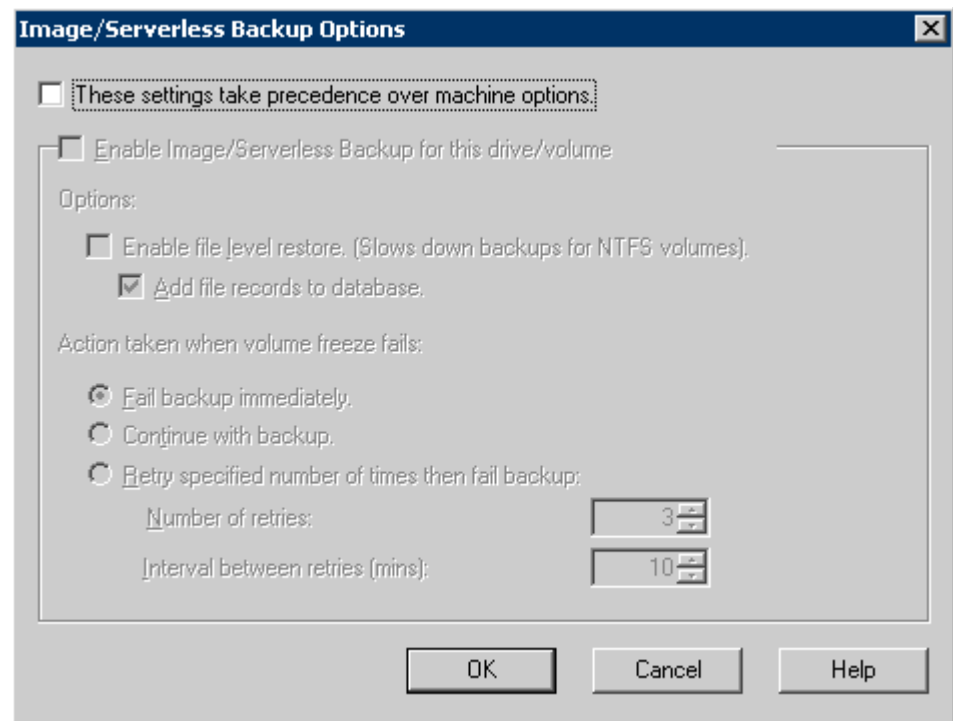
Image/Serverless Backup Options

These settings take precedence over machine options.

Enable Image/Serverless Backup for this drive/volume

Options:

Enable file level restore. (Slows down backups for NTFS volumes).

Add file records to database.

Action taken when volume freeze fails:

Fail backup immediately.

Continue with backup.

Retry specified number of times then fail backup:

Number of retries: 3

Interval between retries (mins): 10

OK

Cancel

Help